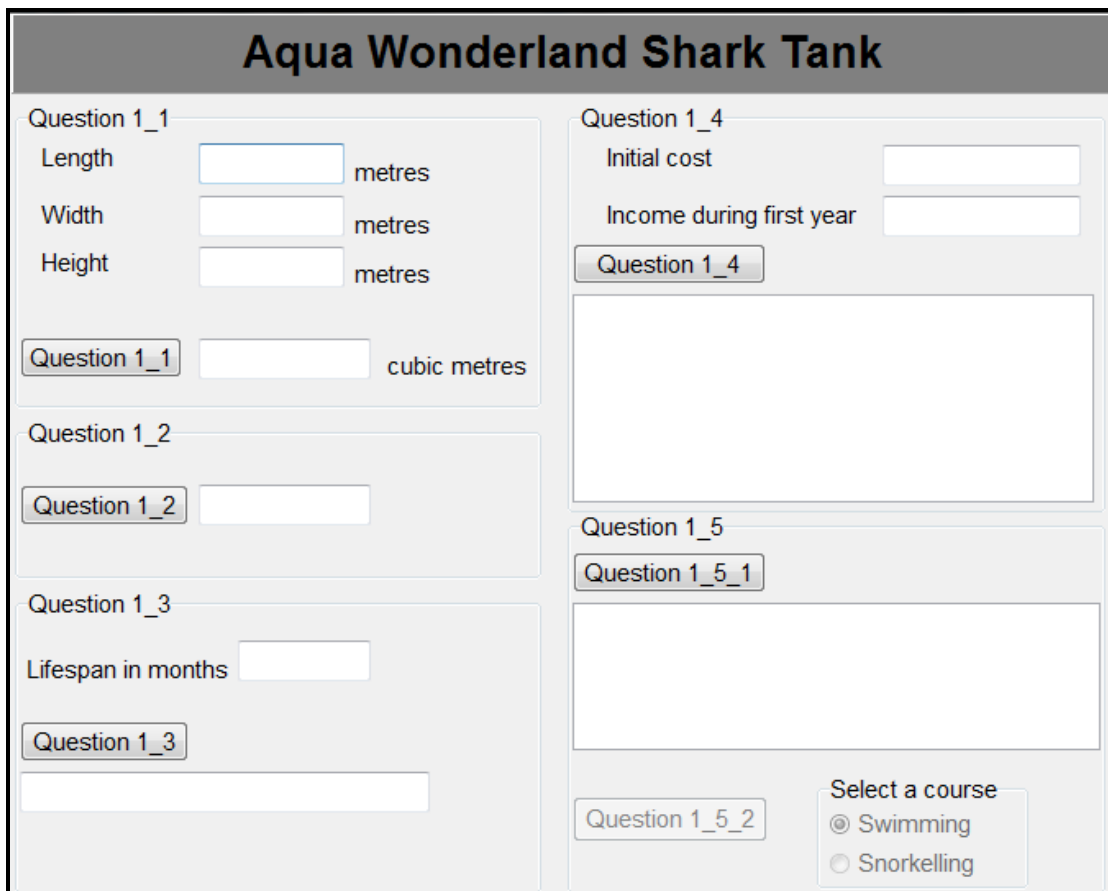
Aqua Wonderland Shark Tank

Question 1_1
Length metres
Width metres
Height metres
Question 1_1 cubic metres

Question 1_2
Question 1_2

Question 1_3
Lifespan in months
Question 1_3

Question 1_4
Initial cost
Income during first year
Question 1_4

Question 1_5
Question 1_5_1

Question 1_5_2
Select a course
Swimming
Snorkelling